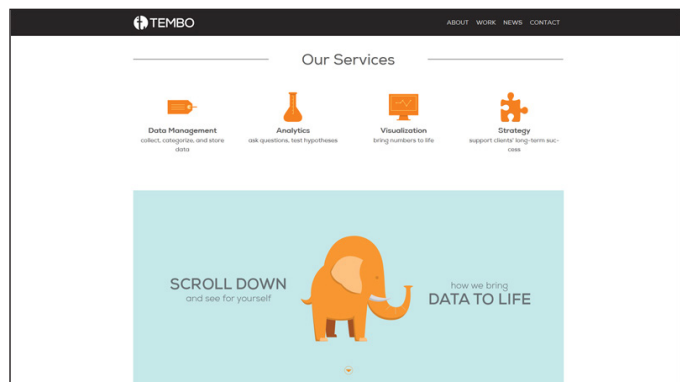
TEMBO

ABOUT WORK NEWS CONTACT

Our Services

Data Management
collect, categorize, and store data

Analytics
ask questions, test hypotheses

Visualization
bring numbers to life

Strategy
support clients' long-term success

SCROLL DOWN
and see for yourself

how we bring
DATA TO LIFE